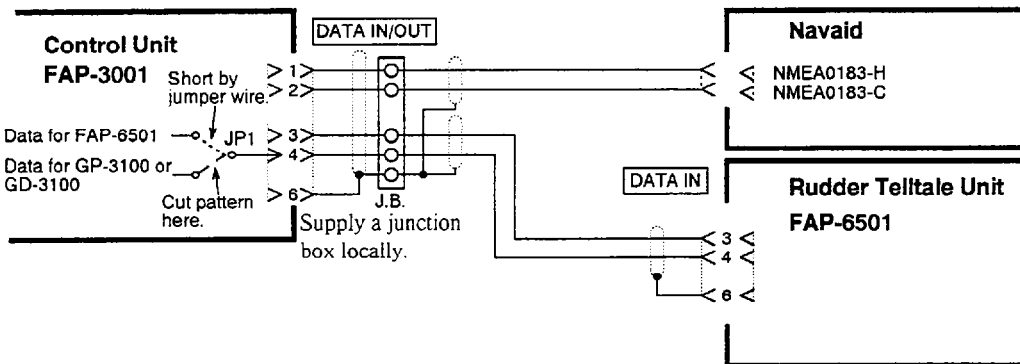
Control Unit
FAP-3001

Short by jumper wire.

Data for FAP-6501

JP1

Data for GP-3100 or GD-3100

Cut pattern here.

DATA IN/OUT

1
2
3
4
6

J.B.
Supply a junction box locally.

Navaid

NMEA0183-H
NMEA0183-C

DATA IN

Rudder Telltale Unit
FAP-6501

3
4
6